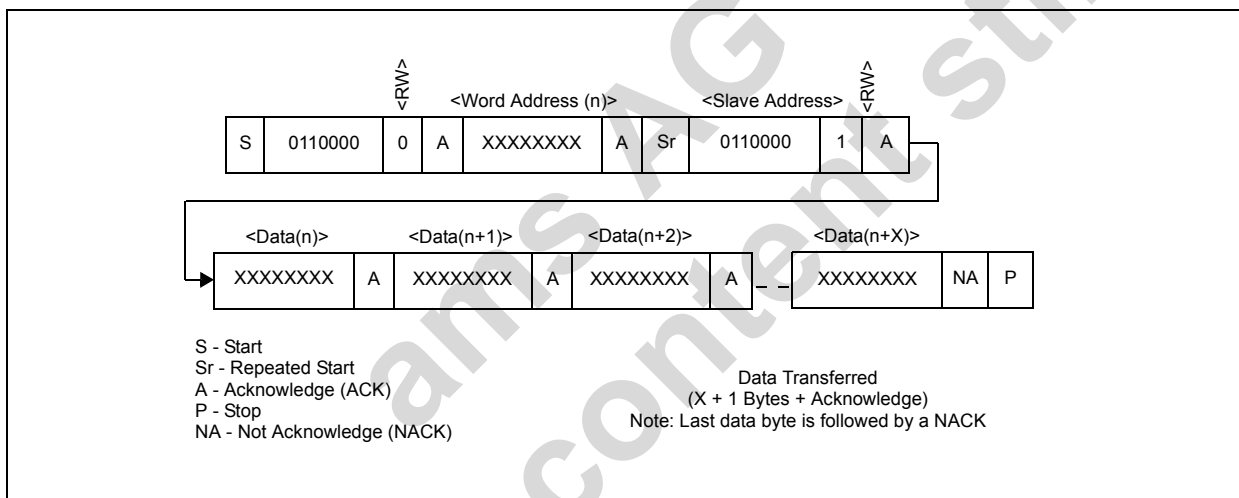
<RW>

<Word Address (n)>

<Slave Address>

<RW>

| S | 0110000 | 0 | A | XXXXXXXX | A | Sr | 0110000 | 1 | A |
|---|---|---|---|---|---|---|---|---|---|

<Data(n)>

<Data(n+1)>

<Data(n+2)>

<Data(n+X)>

| XXXXXXXX | A | XXXXXXXX | A | XXXXXXXX | A | XXXXXXXX | NA | P |
|---|---|---|---|---|---|---|---|---|

S - Start
Sr - Repeated Start
A - Acknowledge (ACK)
P - Stop
NA - Not Acknowledge (NACK)

Data Transferred
(X + 1 Bytes + Acknowledge)
Note: Last data byte is followed by a NACK

ams AG

content still